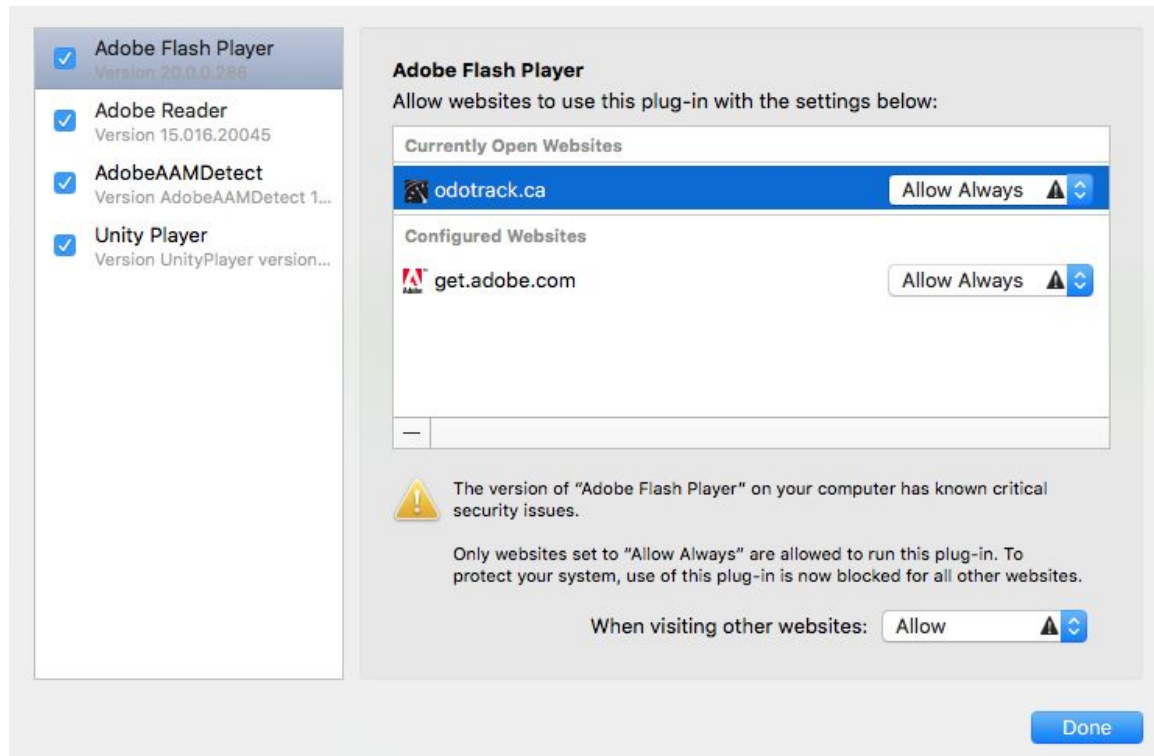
Adobe Flash Player
Version 20.0.0.286

Adobe Reader
Version 15.016.20045

AdobeAAMDetect
Version AdobeAAMDetect 1...

Unity Player
Version UnityPlayer version...

Adobe Flash Player
Allow websites to use this plug-in with the settings below:

Currently Open Websites

odotrack.ca
Allow Always

Configured Websites

get.adobe.com
Allow Always

—

The version of "Adobe Flash Player" on your computer has known critical security issues.

Only websites set to "Allow Always" are allowed to run this plug-in. To protect your system, use of this plug-in is now blocked for all other websites.

When visiting other websites: Allow

Done